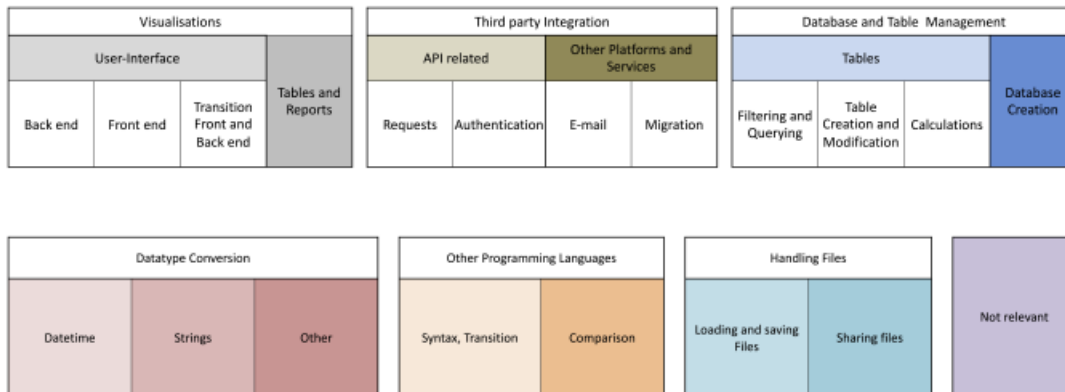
| Visualisations | | | |
|---|---|---|---|
| User-Interface | | | Tables and Reports |
| Back end | Front end | Transition Front and Back end | |

| Third party Integration | | | |
|---|---|---|---|
| API related | | Other Platforms and Services | |
| Requests | Authentication | E-mail | Migration |

| Database and Table Management | | | |
|---|---|---|---|
| Tables | | | Database Creation |
| Filtering and Querying | Table Creation and Modification | Calculations | |

| Datatype Conversion | | |
|---|---|---|
| Datetime | Strings | Other |

| Other Programming Languages | |
|---|---|
| Syntax, Transition | Comparison |

| Handling Files | |
|---|---|
| Loading and saving Files | Sharing files |

Not relevant